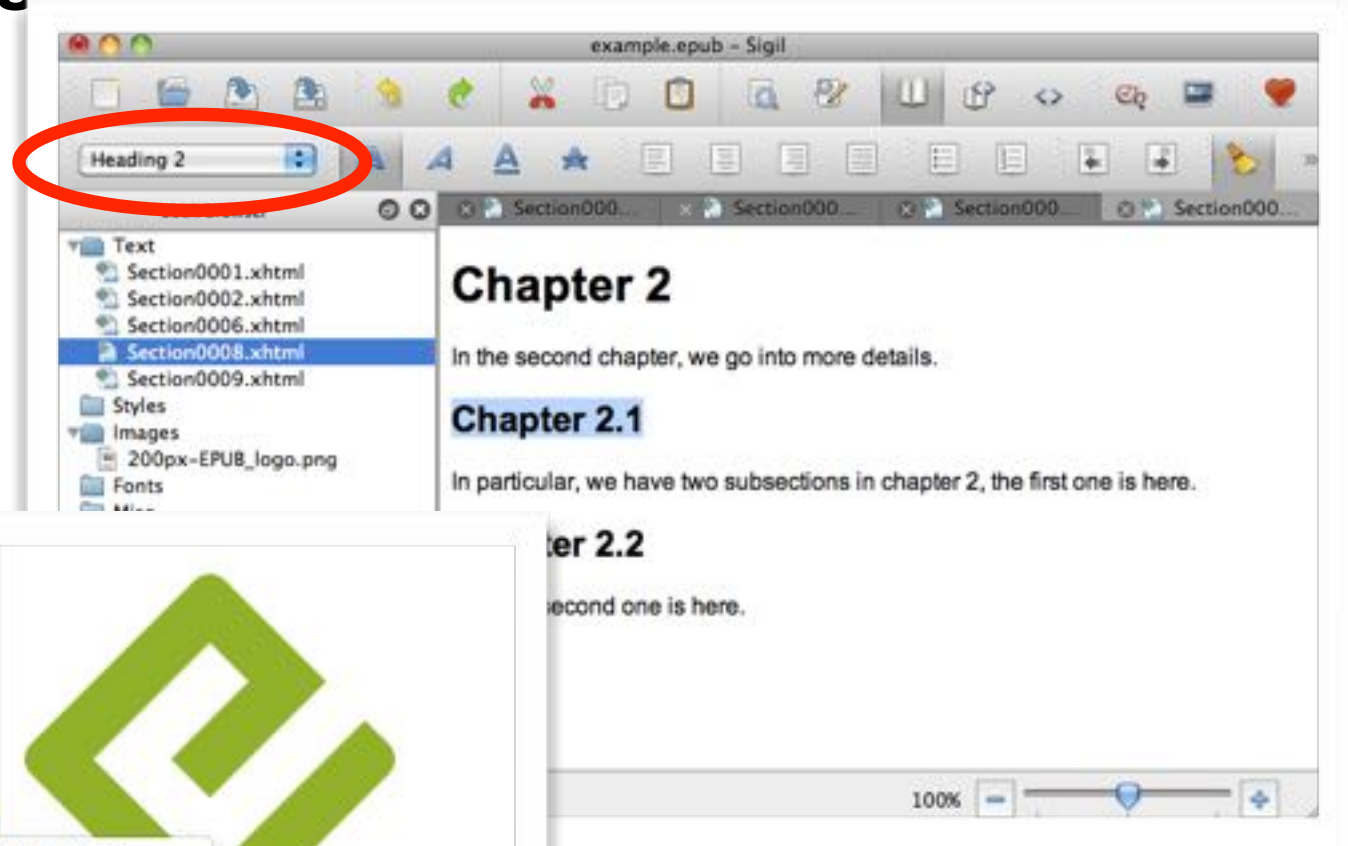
example.epub - Sigil

Heading 2

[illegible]

Section000...

Section000...

Section000...

Section000...

Text
Section0001.xhtml
Section0002.xhtml
Section0006.xhtml
Section0008.xhtml
Section0009.xhtml
Styles
Images
200px-EPUB_logo.png
Fonts
Misc

Chapter 2

In the second chapter, we go into more details.

Chapter 2.1

In particular, we have two subsections in chapter 2, the first one is here.

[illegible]ter 2.2

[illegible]econd one is here.

100%